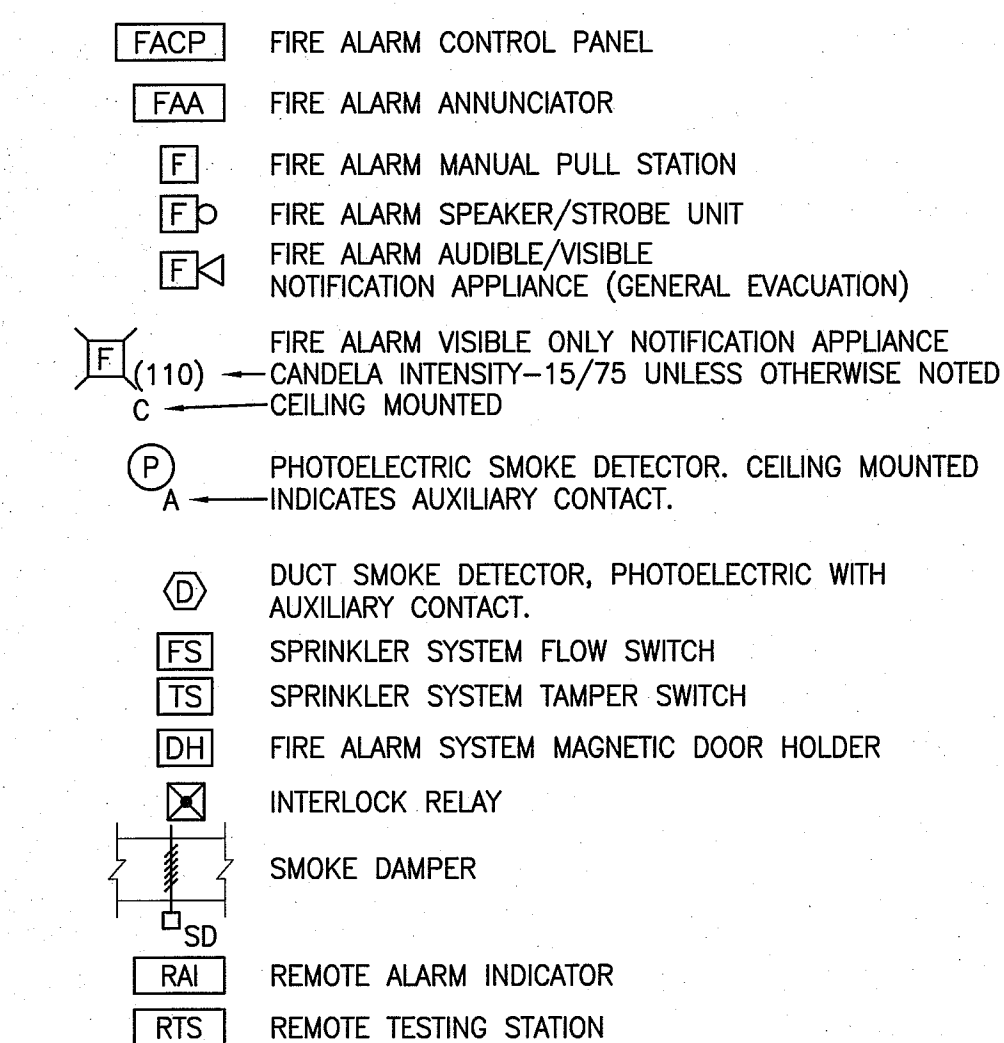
FACP FIRE ALARM CONTROL PANEL

FAA FIRE ALARM ANNUNCIATOR

F FIRE ALARM MANUAL PULL STATION

F FIRE ALARM SPEAKER/STROBE UNIT

F FIRE ALARM AUDIBLE/VISIBLE NOTIFICATION APPLIANCE (GENERAL EVACUATION)

F FIRE ALARM VISIBLE ONLY NOTIFICATION APPLIANCE
(110) CANDELA INTENSITY–15/75 UNLESS OTHERWISE NOTED
C CEILING MOUNTED

P PHOTOELECTRIC SMOKE DETECTOR. CEILING MOUNTED
A INDICATES AUXILIARY CONTACT.

D DUCT SMOKE DETECTOR, PHOTOELECTRIC WITH AUXILIARY CONTACT.

FS SPRINKLER SYSTEM FLOW SWITCH

TS SPRINKLER SYSTEM TAMPER SWITCH

DH FIRE ALARM SYSTEM MAGNETIC DOOR HOLDER

INTERLOCK RELAY

SMOKE DAMPER

SD

RAI REMOTE ALARM INDICATOR

RTS REMOTE TESTING STATION